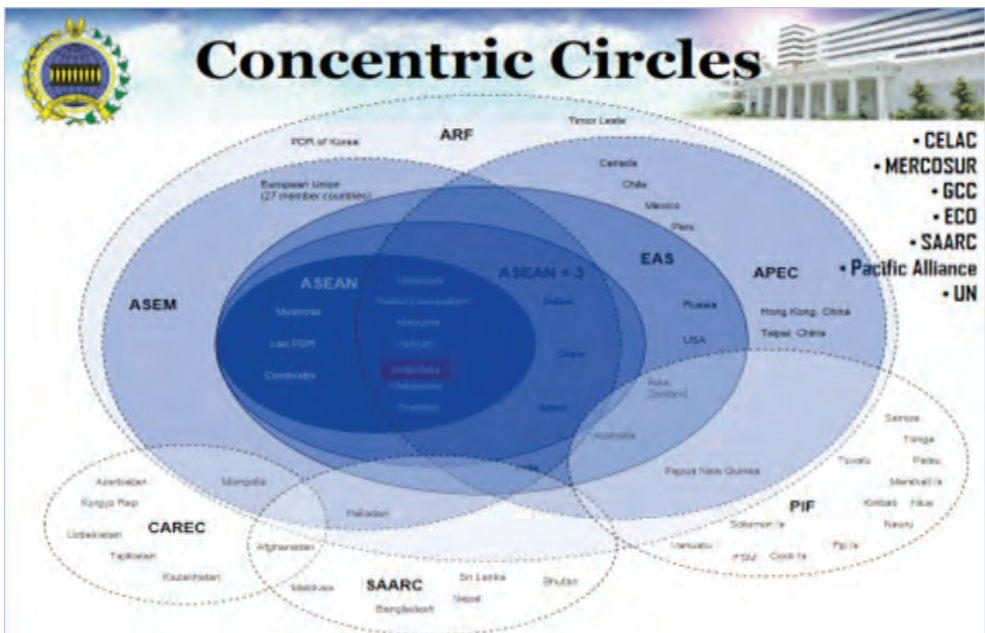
Concentric Circles

ARF

Timor Leste

PDR of Korea

European Union (27 member countries)

Canada

Chile

Mexico

Peru

EAS

ASEAN

ASEAN + 3

APEC

ASEM

Myanmar

Lao PDR

Cambodia

Singapore

Brunei Darussalam

Malaysia

Vietnam

Indonesia

Philippines

Thailand

Korea

China

Japan

Russia

USA

Hong Kong, China

Taipei, China

New Zealand

Australia

Papua New Guinea

India

Pakistan

Mongolia

Azerbaijan

Kyrgyz Rep

Uzbekistan

CAREC

Tajikistan

Kazakhstan

Afghanistan

Maldives

SAARC

Sri Lanka

Nepal

Bhutan

Bangladesh

PIF

Samoa

Tonga

Tuvalu

Palau

Marshall Is

Kiribati

Niue

Nauru

Solomon Is

Vanuatu

FSM

Cook Is

Fiji Is

• CELAC
• MERCOSUR
• GCC
• ECO
• SAARC
• Pacific Alliance
• UN